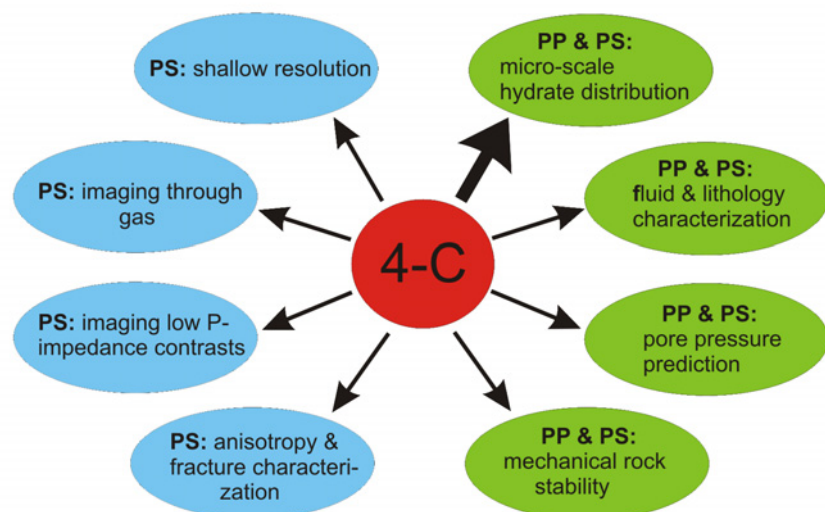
PS: shallow resolution

PP & PS: micro-scale hydrate distribution

PS: imaging through gas

PP & PS: fluid & lithology characterization

4-C

PS: imaging low P-impedance contrasts

PP & PS: pore pressure prediction

PS: anisotropy & fracture characterization

PP & PS: mechanical rock stability